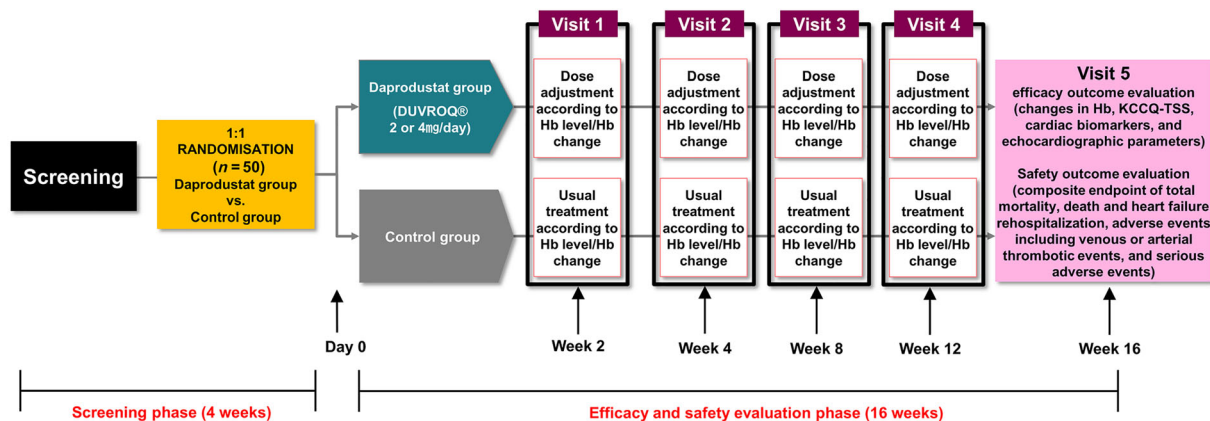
Screening

1:1 RANDOMISATION ($n = 50$) Daprodustat group vs. Control group

Daprodustat group (DUVROQ® 2 or 4㎎/day)

Control group

Visit 1

Dose adjustment according to Hb level/Hb change

Usual treatment according to Hb level/Hb change

Visit 2

Dose adjustment according to Hb level/Hb change

Usual treatment according to Hb level/Hb change

Visit 3

Dose adjustment according to Hb level/Hb change

Usual treatment according to Hb level/Hb change

Visit 4

Dose adjustment according to Hb level/Hb change

Usual treatment according to Hb level/Hb change

Visit 5

efficacy outcome evaluation (changes in Hb, KCCQ-TSS, cardiac biomarkers, and echocardiographic parameters)

Safety outcome evaluation (composite endpoint of total mortality, death and heart failure rehospitalization, adverse events including venous or arterial thrombotic events, and serious adverse events)

Day 0

Week 2

Week 4

Week 8

Week 12

Week 16

Screening phase (4 weeks)

Efficacy and safety evaluation phase (16 weeks)